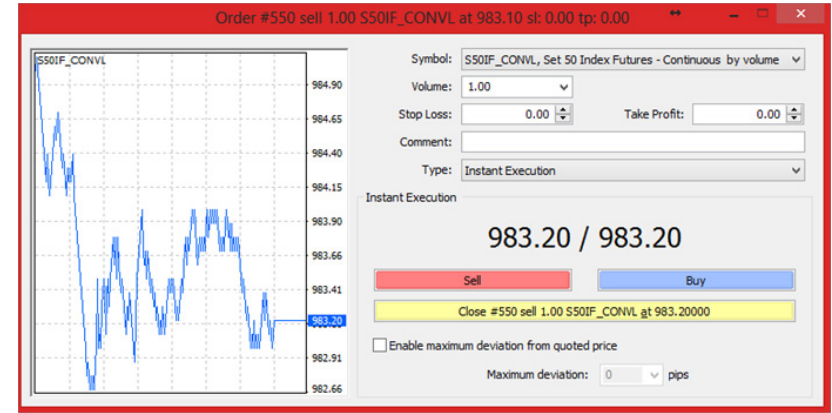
Order #550 sell 1.00 S50IF_CONVL at 983.10 sl: 0.00 tp: 0.00

S50IF_CONVL

984.90
984.65
984.40
984.15
983.90
983.66
983.41
983.20
982.91
982.66

Symbol: S50IF_CONVL, Set 50 Index Futures - Continuous by volume
Volume: 1.00
Stop Loss: 0.00
Take Profit: 0.00
Comment:
Type: Instant Execution

Instant Execution

983.20 / 983.20

Sell
Buy

Close #550 sell 1.00 S50IF_CONVL at 983.20000

Enable maximum deviation from quoted price

Maximum deviation: 0 pips